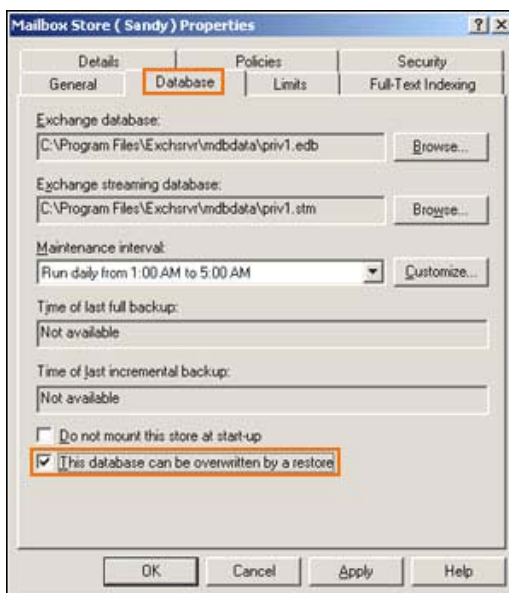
Mailbox Store ( Sandy ) Properties

? X

Details | Policies | Security
General | Database | Limits | Full-Text Indexing

Exchange database:
C:\Program Files\Exchsrvr\mdbdata\priv1.edb
Browse...

Exchange streaming database:
C:\Program Files\Exchsrvr\mdbdata\priv1.stm
Browse...

Maintenance interval:
Run daily from 1:00 AM to 5:00 AM
Customize...

Time of last full backup:
Not available

Time of last incremental backup:
Not available

Do not mount this store at start-up
This database can be overwritten by a restore

OK | Cancel | Apply | Help